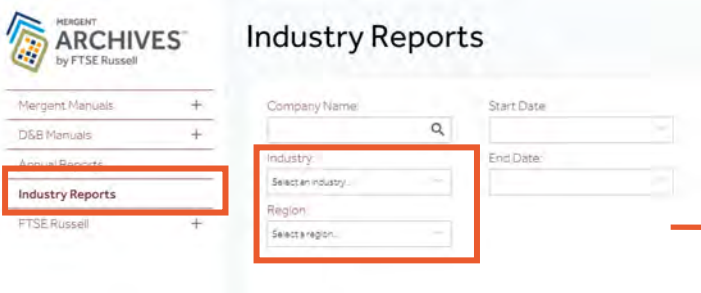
MERGENT
ARCHIVES™
by FTSE Russell

Industry Reports

Mergent Manuals +
D&B Manuals +
Annual Reports
Industry Reports
FTSE Russell +

Company Name:

Industry:
Select an industry...

Region:
Select a region...

Start Date:

End Date: